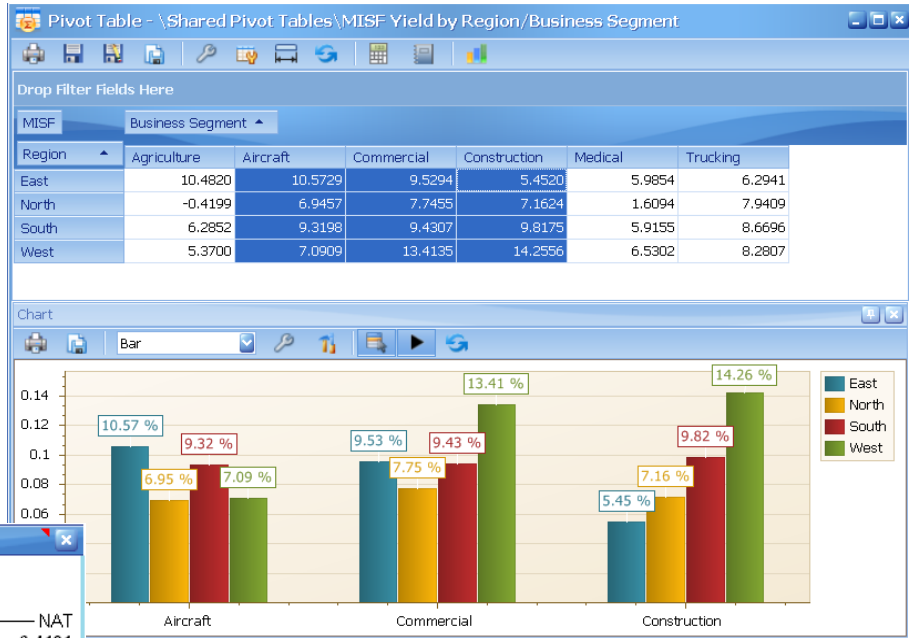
Pivot Table - \Shared Pivot Tables\MISF Yield by Region/Business Segment

Drop Filter Fields Here

MISF

Business Segment

| Region | Agriculture | Aircraft | Commercial | Construction | Medical | Trucking |
|---|---|---|---|---|---|---|
| East | 10.4820 | 10.5729 | 9.5294 | 5.4520 | 5.9854 | 6.2941 |
| North | -0.4199 | 6.9457 | 7.7455 | 7.1624 | 1.6094 | 7.9409 |
| South | 6.2852 | 9.3198 | 9.4307 | 9.8175 | 5.9155 | 8.6696 |
| West | 5.3700 | 7.0909 | 13.4135 | 14.2556 | 6.5302 | 8.2807 |

Chart

Bar

0.14
0.12
0.1
0.08
0.06

10.57 %
6.95 %
9.32 %
7.09 %
9.53 %
7.75 %
9.43 %
13.41 %
5.45 %
7.16 %
9.82 %
14.26 %

Aircraft
Commercial
Construction

East
North
South
West

NAT
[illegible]